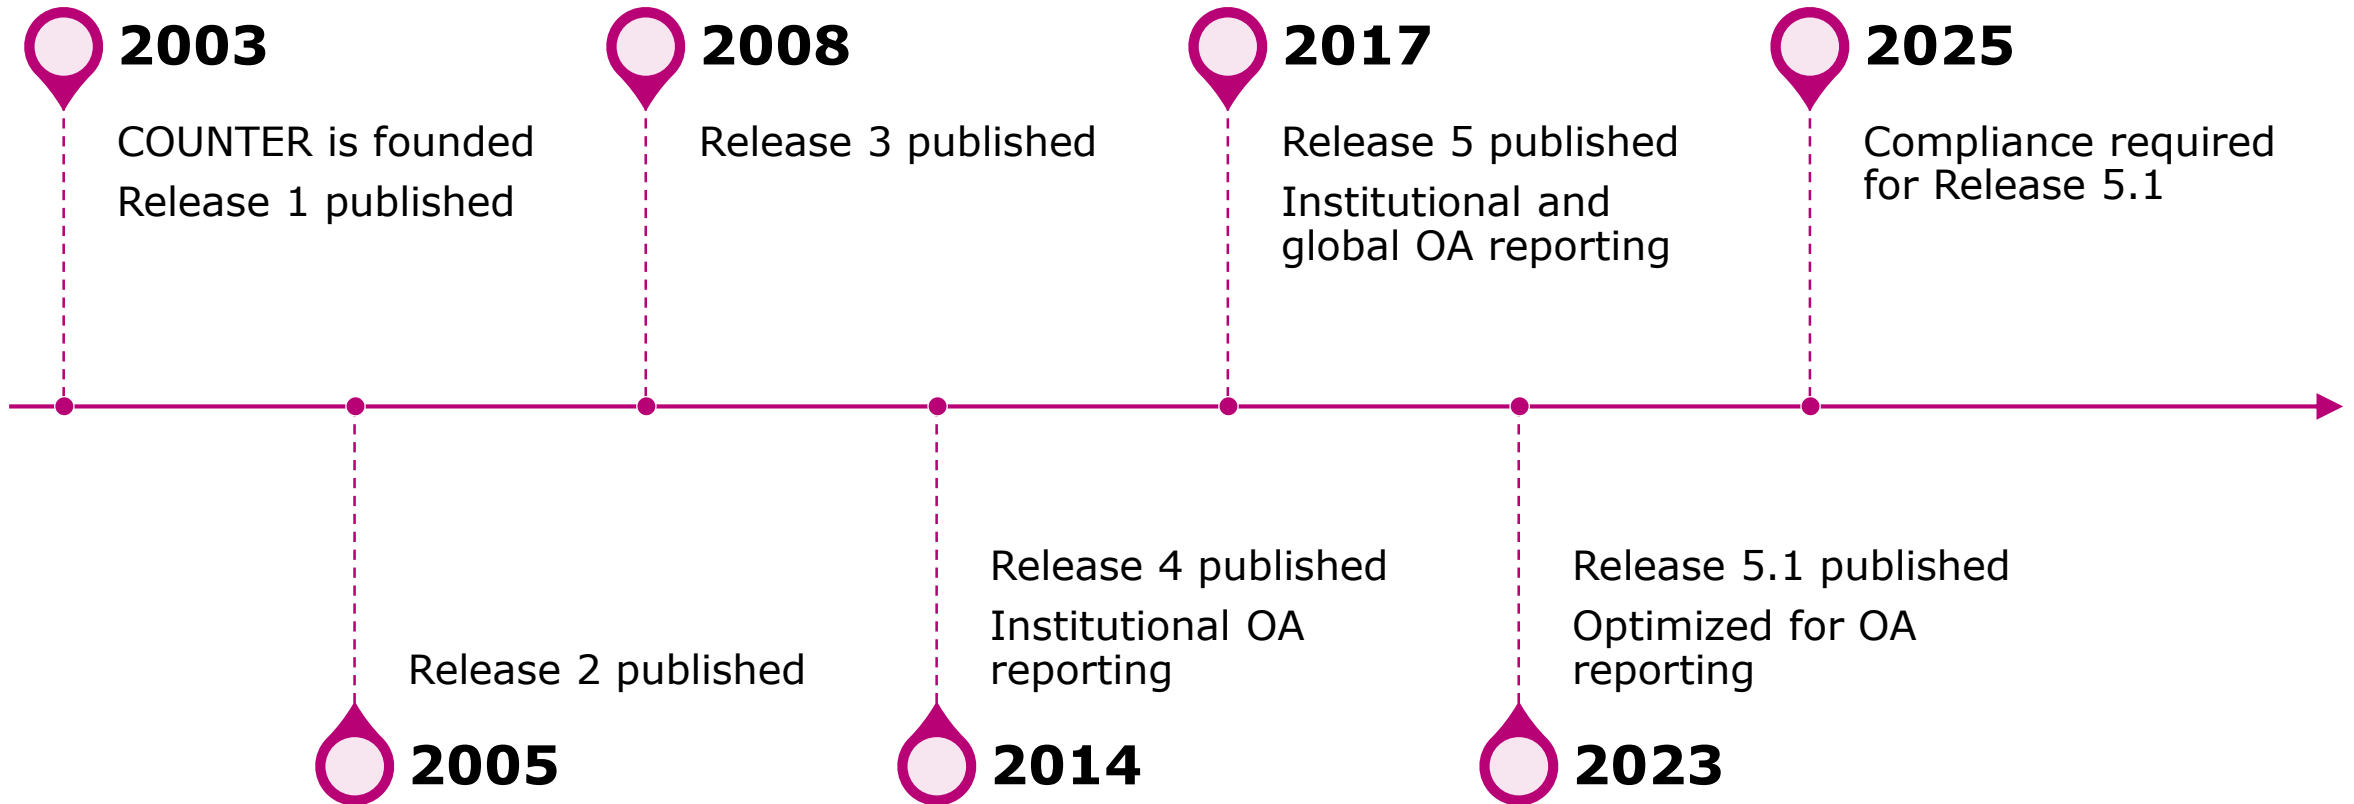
2003

COUNTER is founded

Release 1 published

2008

Release 3 published

2017

Release 5 published

Institutional and global OA reporting

2025

Compliance required for Release 5.1

Release 2 published

2005

Release 4 published

Institutional OA reporting

2014

Release 5.1 published

Optimized for OA reporting

2023